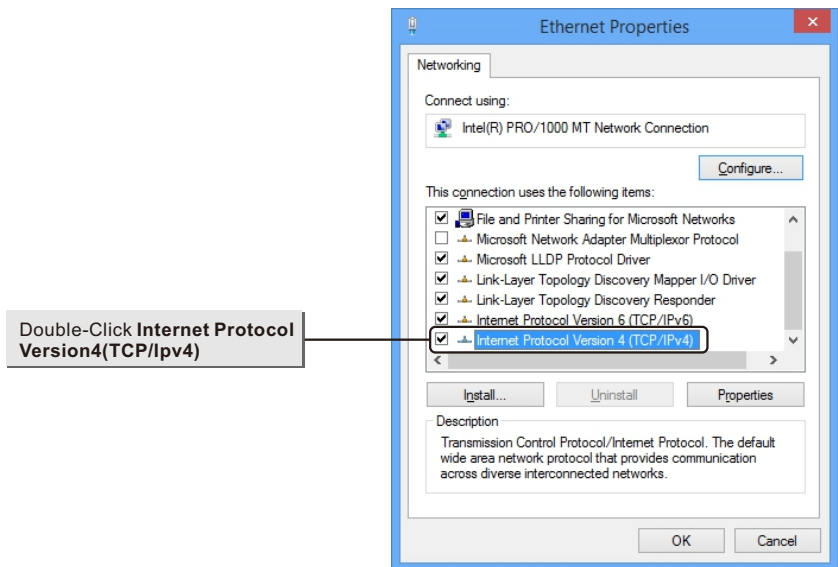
Double-Click **Internet Protocol Version4(TCP/Ipv4)**

Ethernet Properties

Networking

Connect using:

Intel(R) PRO/1000 MT Network Connection

Configure...

This connection uses the following items:

File and Printer Sharing for Microsoft Networks
Microsoft Network Adapter Multiplexor Protocol
Microsoft LLDP Protocol Driver
Link-Layer Topology Discovery Mapper I/O Driver
Link-Layer Topology Discovery Responder
Internet Protocol Version 6 (TCP/IPv6)
Internet Protocol Version 4 (TCP/IPv4)

Install... Uninstall Properties

Description

Transmission Control Protocol/Internet Protocol. The default wide area network protocol that provides communication across diverse interconnected networks.

OK Cancel